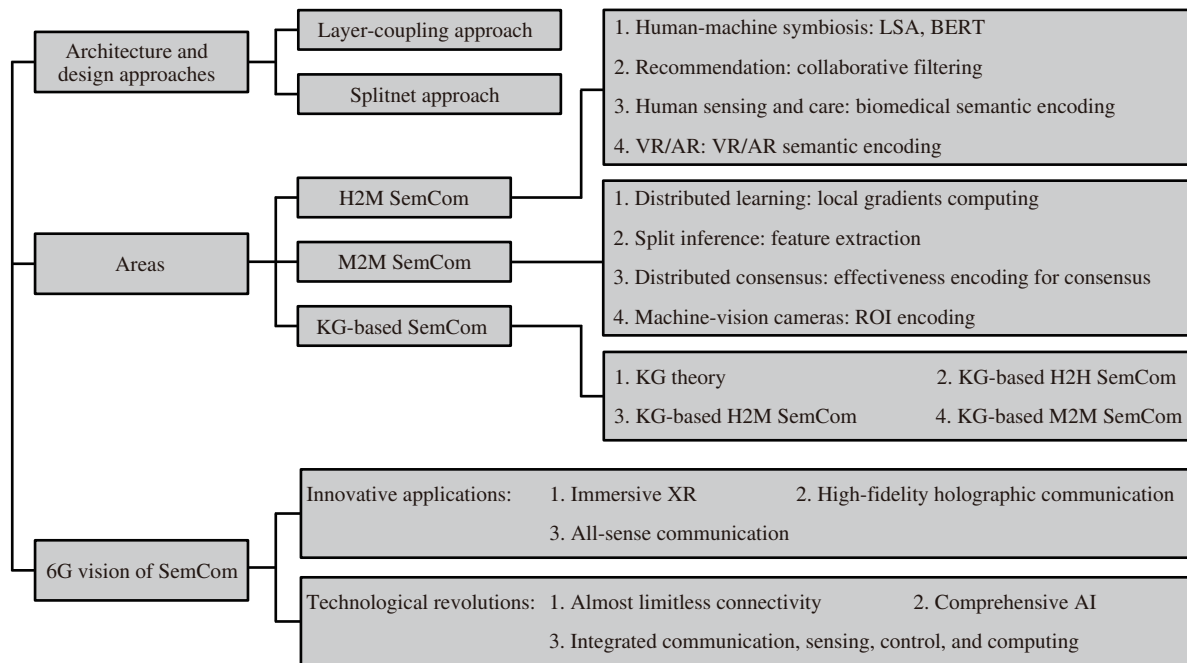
Architecture and design approaches

Layer-coupling approach

Splitnet approach

Areas

H2M SemCom

1. Human-machine symbiosis: LSA, BERT
2. Recommendation: collaborative filtering
3. Human sensing and care: biomedical semantic encoding
4. VR/AR: VR/AR semantic encoding

M2M SemCom

1. Distributed learning: local gradients computing
2. Split inference: feature extraction
3. Distributed consensus: effectiveness encoding for consensus
4. Machine-vision cameras: ROI encoding

KG-based SemCom

1. KG theory
2. KG-based H2H SemCom
3. KG-based H2M SemCom
4. KG-based M2M SemCom

6G vision of SemCom

Innovative applications: 1. Immersive XR 2. High-fidelity holographic communication 3. All-sense communication

Technological revolutions: 1. Almost limitless connectivity 2. Comprehensive AI 3. Integrated communication, sensing, control, and computing